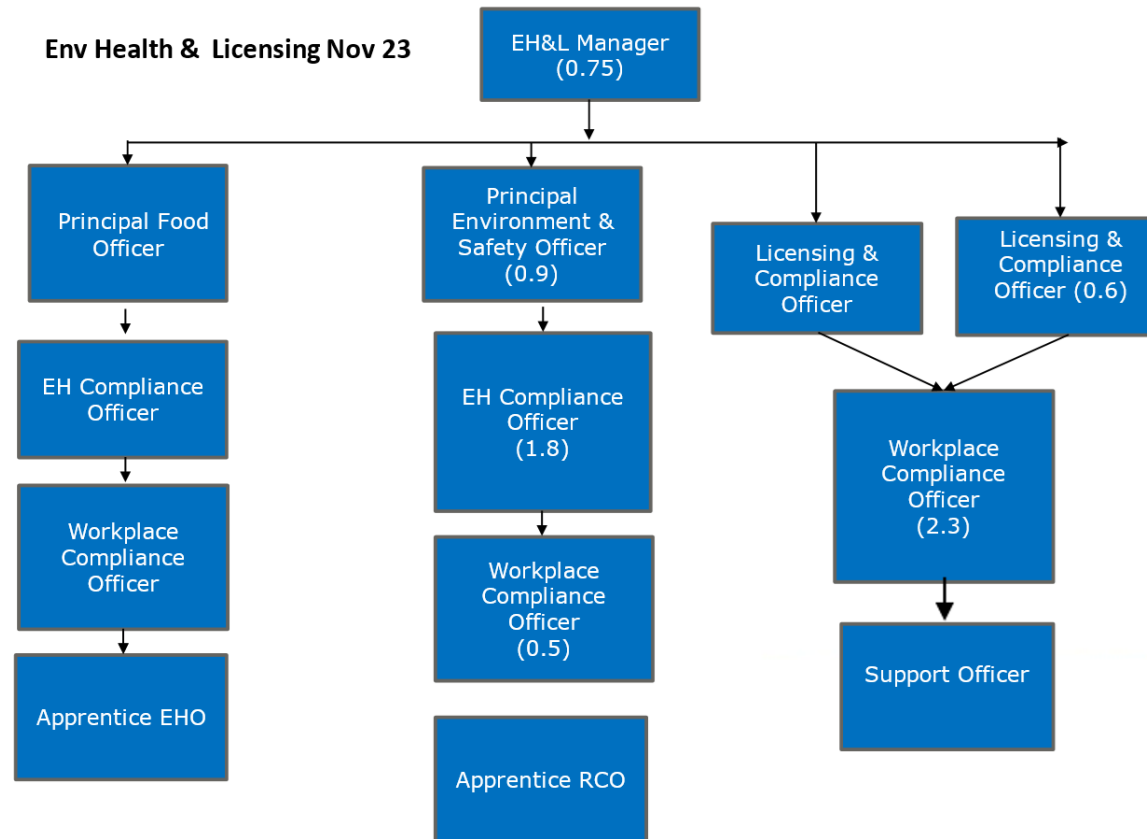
Env Health & Licensing Nov 23

EH&L Manager (0.75)

Principal Food Officer

EH Compliance Officer

Workplace Compliance Officer

Apprentice EHO

Principal Environment & Safety Officer (0.9)

EH Compliance Officer (1.8)

Workplace Compliance Officer (0.5)

Apprentice RCO

Licensing & Compliance Officer

Licensing & Compliance Officer (0.6)

Workplace Compliance Officer (2.3)

Support Officer